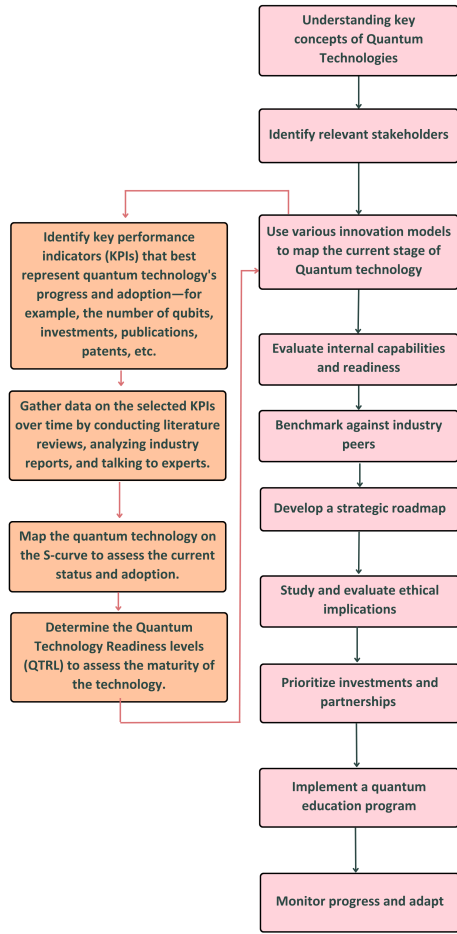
Understanding key concepts of Quantum Technologies

Identify relevant stakeholders

Use various innovation models to map the current stage of Quantum technology

Identify key performance indicators (KPIs) that best represent quantum technology's progress and adoption—for example, the number of qubits, investments, publications, patents, etc.

Gather data on the selected KPIs over time by conducting literature reviews, analyzing industry reports, and talking to experts.

Map the quantum technology on the S-curve to assess the current status and adoption.

Determine the Quantum Technology Readiness levels (QTRL) to assess the maturity of the technology.

Evaluate internal capabilities and readiness

Benchmark against industry peers

Develop a strategic roadmap

Study and evaluate ethical implications

Prioritize investments and partnerships

Implement a quantum education program

Monitor progress and adapt